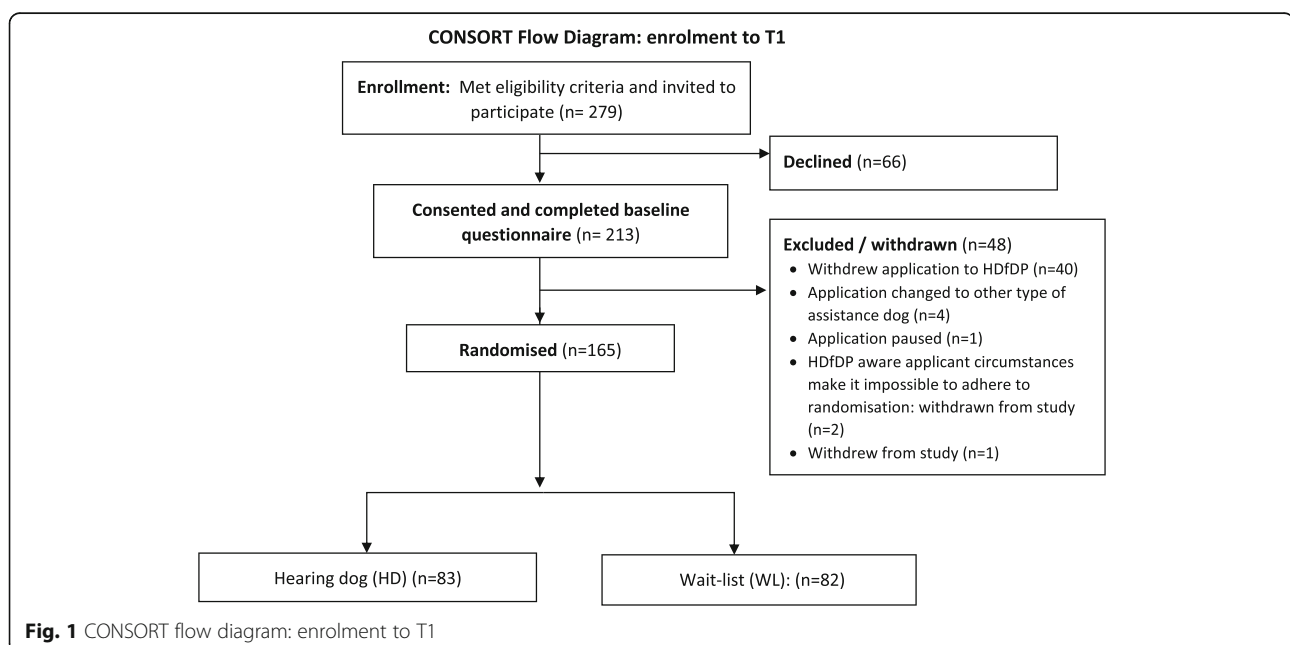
CONSORT Flow Diagram: enrolment to T1

Enrollment: Met eligibility criteria and invited to participate (n= 279)

Declined (n=66)

Consented and completed baseline questionnaire (n= 213)

Excluded / withdrawn (n=48)
- Withdrew application to HDfDP (n=40)
- Application changed to other type of assistance dog (n=4)
- Application paused (n=1)
- HDfDP aware applicant circumstances make it impossible to adhere to randomisation: withdrawn from study (n=2)
- Withdrew from study (n=1)

Randomised (n=165)

Hearing dog (HD) (n=83)

Wait-list (WL): (n=82)

Fig. 1 CONSORT flow diagram: enrolment to T1